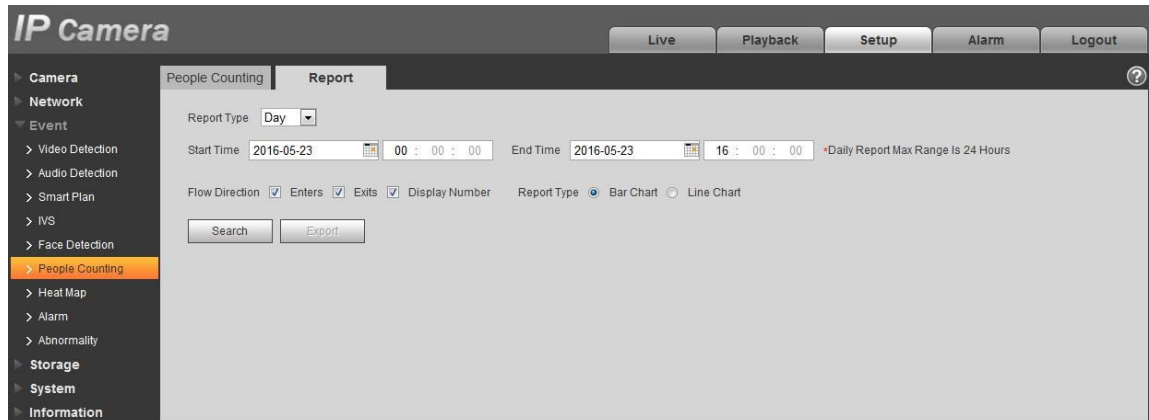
IP Camera

Live | Playback | Setup | Alarm | Logout

Camera
Network
Event
> Video Detection
> Audio Detection
> Smart Plan
> IVS
> Face Detection
> People Counting
> Heat Map
> Alarm
> Abnormality
Storage
System
Information

People Counting | Report

Report Type Day

Start Time 2016-05-23 00 : 00 : 00 End Time 2016-05-23 16 : 00 : 00 *Daily Report Max Range Is 24 Hours

Flow Direction Enters Exits Display Number Report Type Bar Chart Line Chart

Search Export